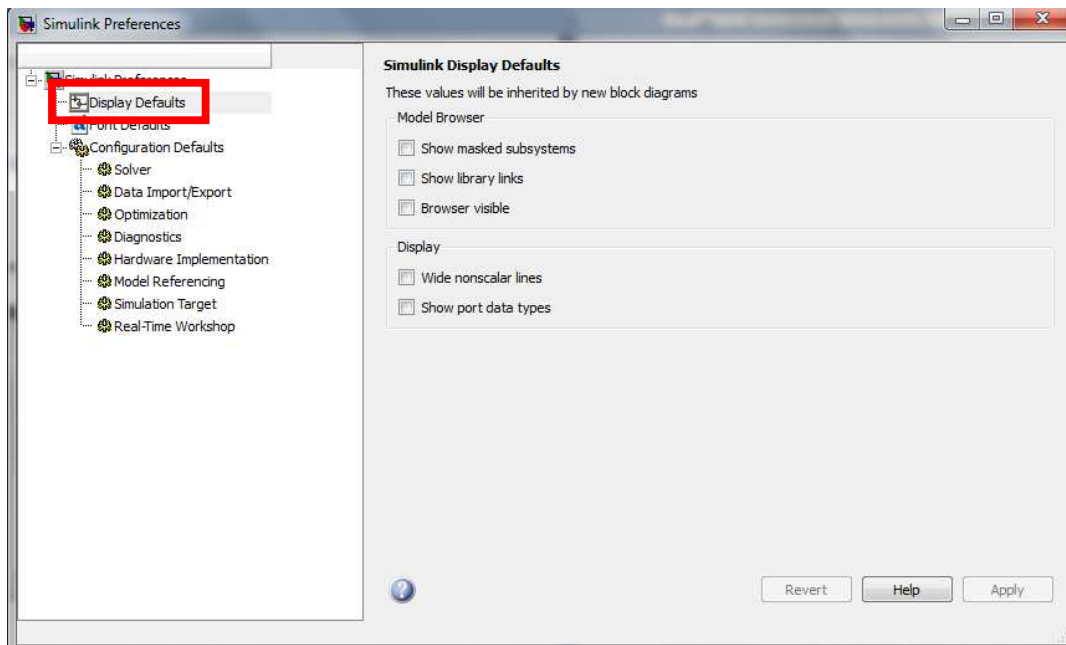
Simulink Preferences

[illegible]
Display Defaults
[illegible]
Configuration Defaults
Solver
Data Import/Export
Optimization
Diagnostics
Hardware Implementation
Model Referencing
Simulation Target
Real-Time Workshop

Simulink Display Defaults

These values will be inherited by new block diagrams

Model Browser

Show masked subsystems

Show library links

Browser visible

Display

Wide nonscalar lines

Show port data types

Revert
Help
Apply